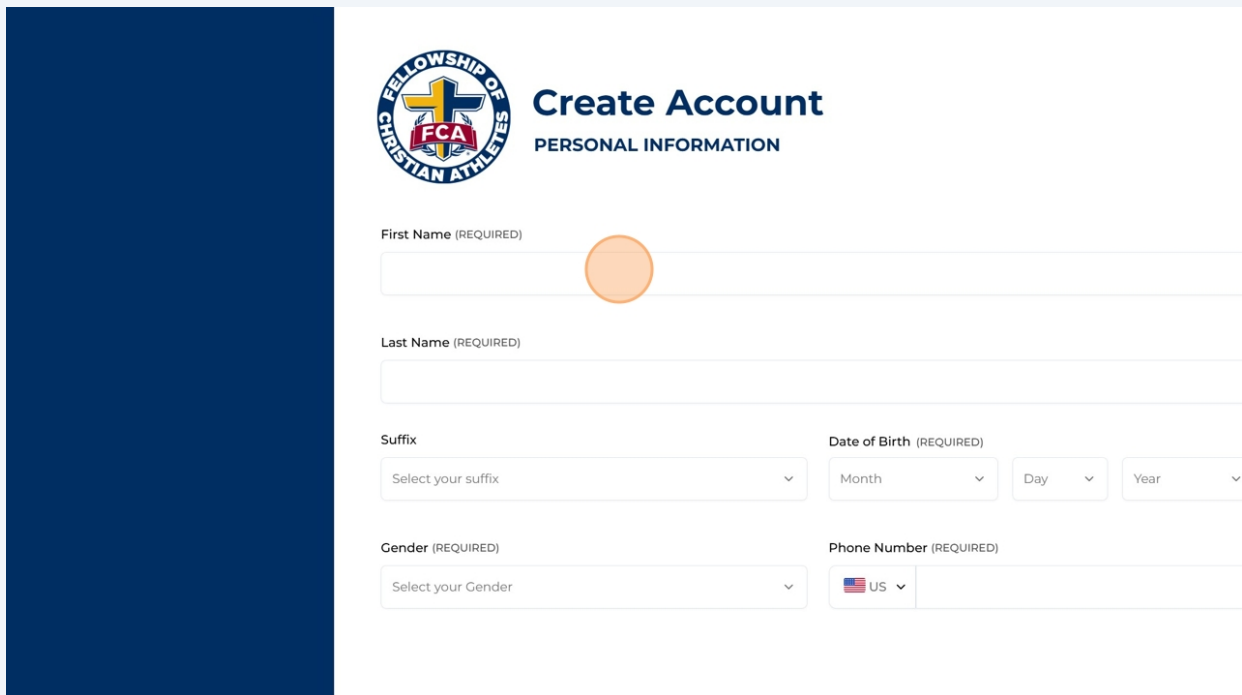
FELLOWSHIP OF CHRISTIAN ATHLETES
FCA

Create Account
PERSONAL INFORMATION

First Name (REQUIRED)

Last Name (REQUIRED)

Suffix
Select your suffix

Date of Birth (REQUIRED)
Month
Day
Year

Gender (REQUIRED)
Select your Gender

Phone Number (REQUIRED)
US